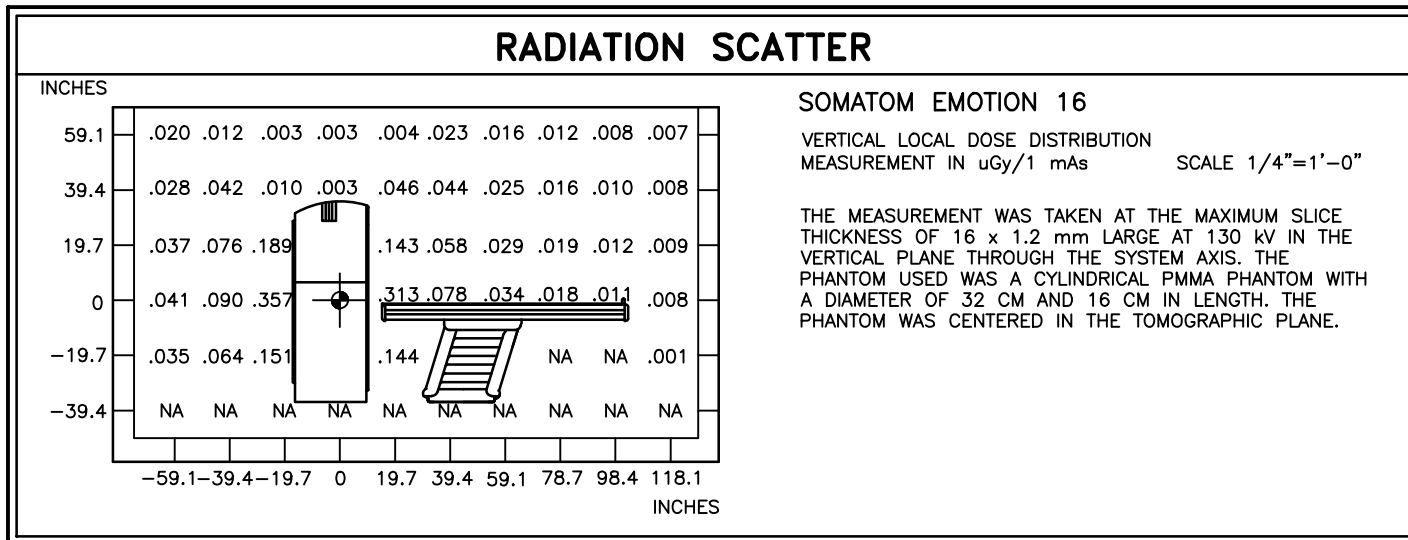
RADIATION SCATTER

INCHES

| | | | | | | | | | | |
|---|---|---|---|---|---|---|---|---|---|---|
| 59.1 | .020 | .012 | .003 | .003 | .004 | .023 | .016 | .012 | .008 | .007 |
| 39.4 | .028 | .042 | .010 | .003 | .046 | .044 | .025 | .016 | .010 | .008 |
| 19.7 | .037 | .076 | .189 | | .143 | .058 | .029 | .019 | .012 | .009 |
| 0 | .041 | .090 | .357 | | .313 | .078 | .034 | .018 | .011 | .008 |
| −19.7 | .035 | .064 | .151 | | .144 | | | NA | NA | .001 |
| −39.4 | NA | NA | NA | NA | NA | NA | NA | NA | NA | NA |
| | −59.1 | −39.4 | −19.7 | 0 | 19.7 | 39.4 | 59.1 | 78.7 | 98.4 | 118.1 |

INCHES

SOMATOM EMOTION 16

VERTICAL LOCAL DOSE DISTRIBUTION MEASUREMENT IN uGy/1 mAs SCALE 1/4"=1'−0"

THE MEASUREMENT WAS TAKEN AT THE MAXIMUM SLICE THICKNESS OF 16 x 1.2 mm LARGE AT 130 kV IN THE VERTICAL PLANE THROUGH THE SYSTEM AXIS. THE PHANTOM USED WAS A CYLINDRICAL PMMA PHANTOM WITH A DIAMETER OF 32 CM AND 16 CM IN LENGTH. THE PHANTOM WAS CENTERED IN THE TOMOGRAPHIC PLANE.